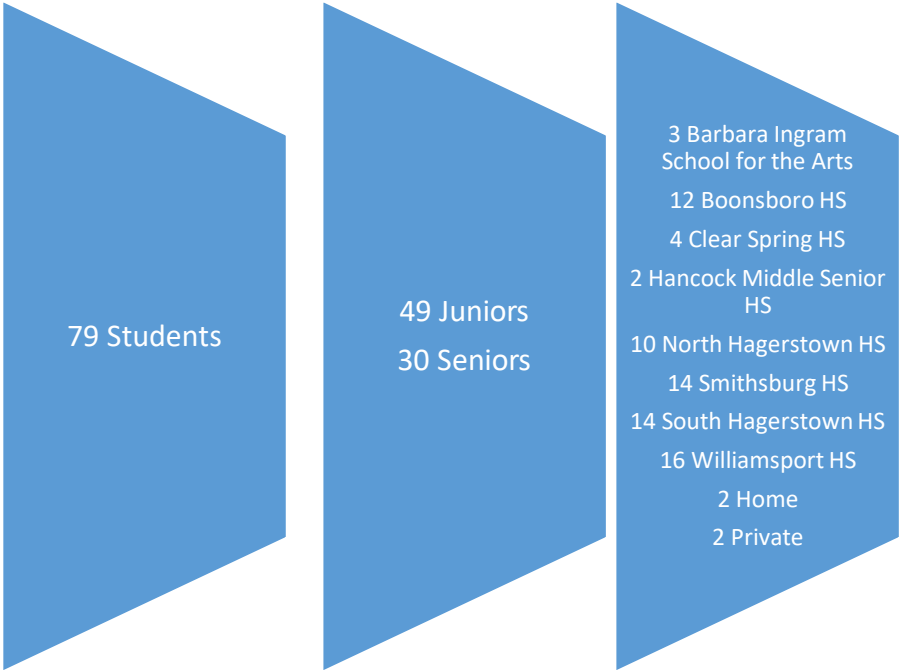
79 Students

49 Juniors

30 Seniors

3 Barbara Ingram School for the Arts

12 Boonsboro HS

4 Clear Spring HS

2 Hancock Middle Senior HS

10 North Hagerstown HS

14 Smithsburg HS

14 South Hagerstown HS

16 Williamsport HS

2 Home

2 Private